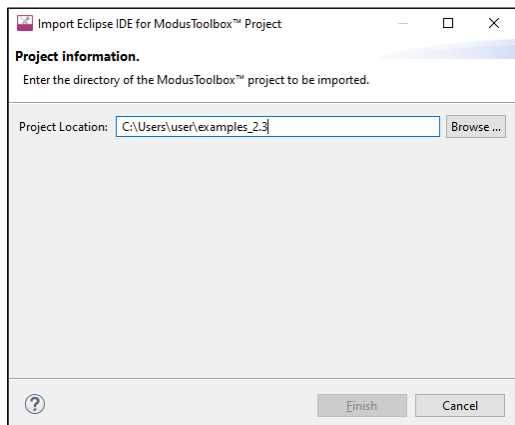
Import Eclipse IDE for ModusToolbox™ Project

Project information.

Enter the directory of the ModusToolbox™ project to be imported.

Project Location: C:\Users\user\examples_2.3

Browse ...

?

Finish

Cancel